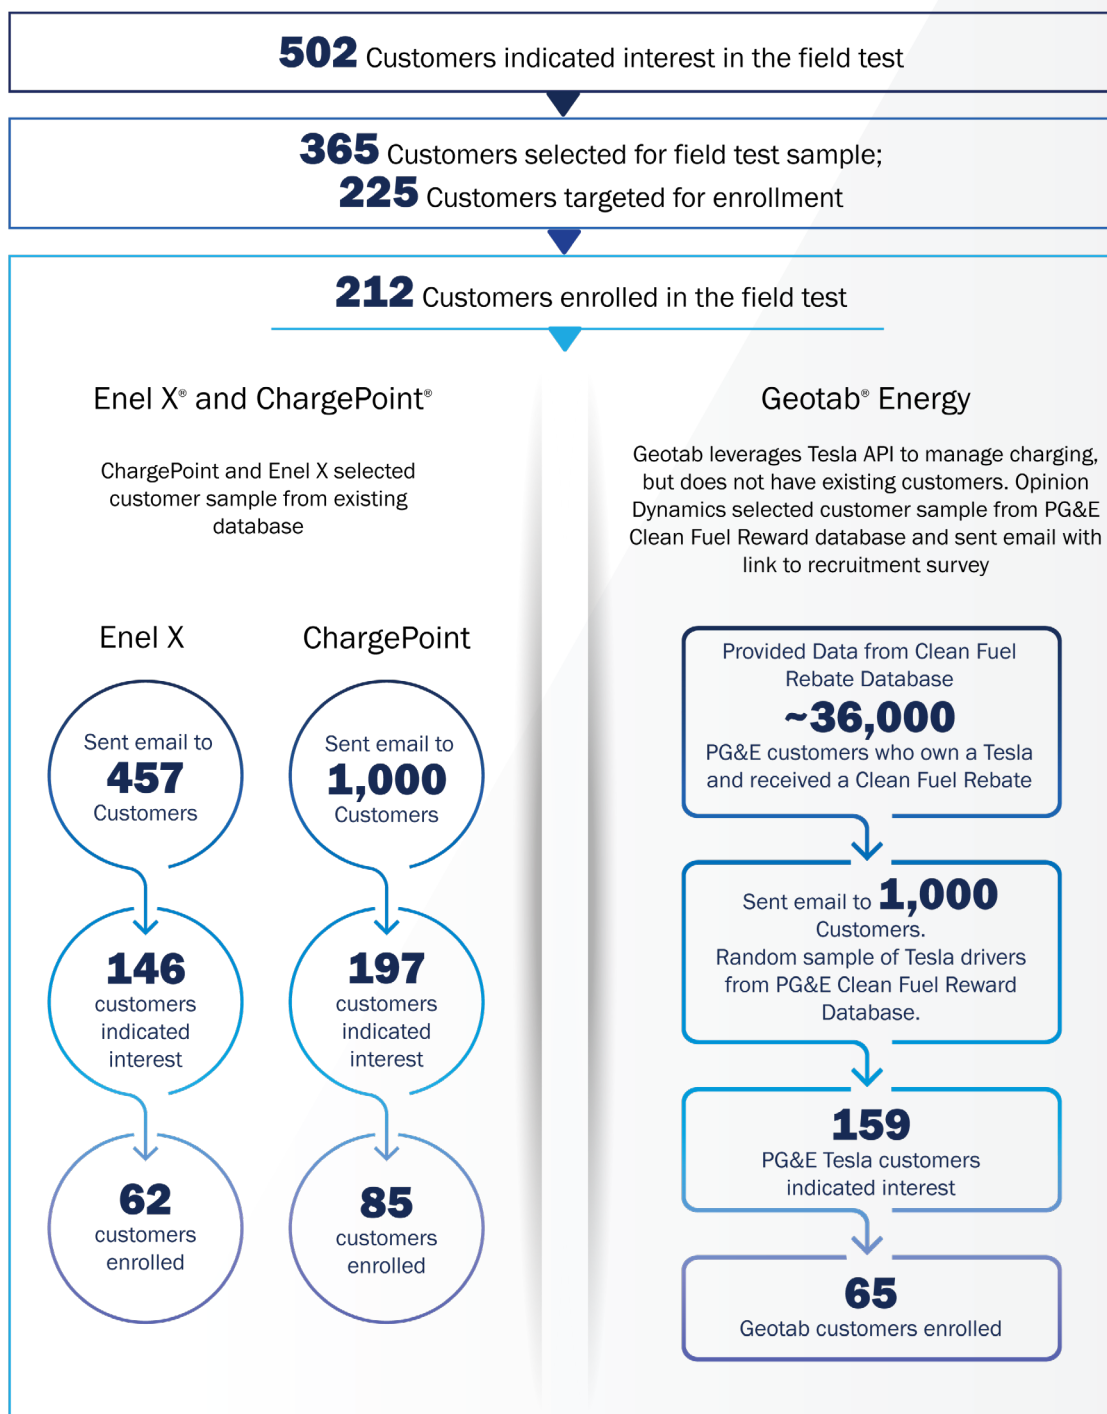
**502** Customers indicated interest in the field test

**365** Customers selected for field test sample;
**225** Customers targeted for enrollment

**212** Customers enrolled in the field test

Enel X® and ChargePoint®

ChargePoint and Enel X selected customer sample from existing database

Enel X

Sent email to **457** Customers

**146** customers indicated interest

**62** customers enrolled

ChargePoint

Sent email to **1,000** Customers

**197** customers indicated interest

**85** customers enrolled

Geotab® Energy

Geotab leverages Tesla API to manage charging, but does not have existing customers. Opinion Dynamics selected customer sample from PG&E Clean Fuel Reward database and sent email with link to recruitment survey

Provided Data from Clean Fuel Rebate Database
**~36,000**
PG&E customers who own a Tesla and received a Clean Fuel Rebate

Sent email to **1,000** Customers.
Random sample of Tesla drivers from PG&E Clean Fuel Reward Database.

**159**
PG&E Tesla customers indicated interest

**65**
Geotab customers enrolled